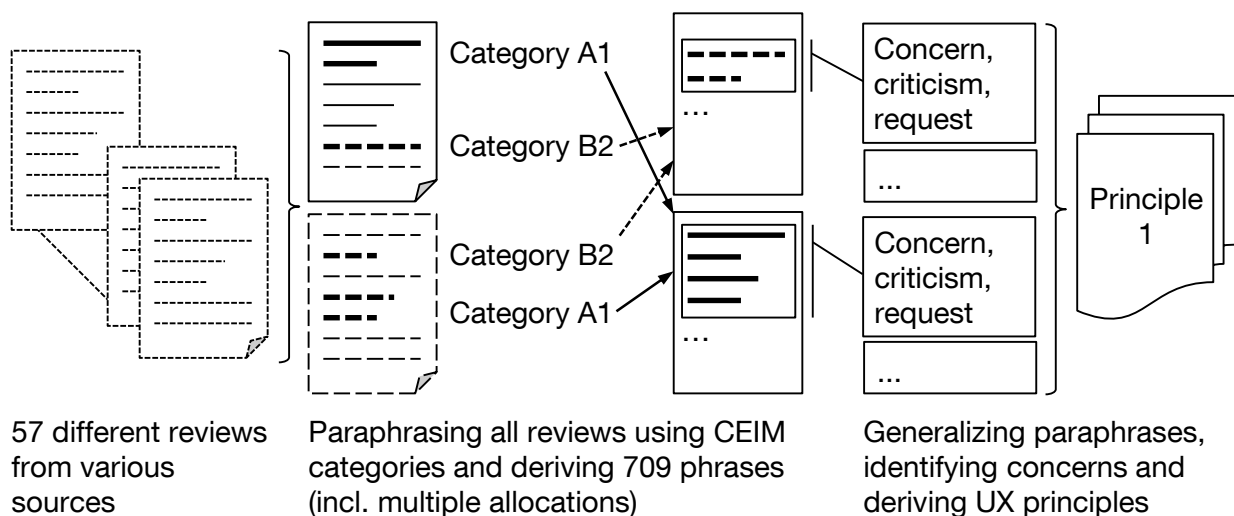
Category A1

Category B2

Category B2

Category A1

…

…

Concern, criticism, request

...

Concern, criticism, request

...

Principle 1

57 different reviews from various sources

Paraphrasing all reviews using CEIM categories and deriving 709 phrases (incl. multiple allocations)

Generalizing paraphrases, identifying concerns and deriving UX principles